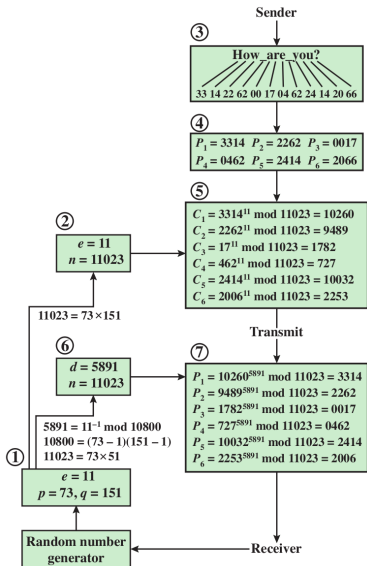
Sender

③

How_are_you?

33 14 22 62 00 17 04 62 24 14 20 66

④

$P_1 = 3314$ $P_2 = 2262$ $P_3 = 0017$
$P_4 = 0462$ $P_5 = 2414$ $P_6 = 2066$

⑤

$C_1 = 3314^{11} \bmod 11023 = 10260$
$C_2 = 2262^{11} \bmod 11023 = 9489$
$C_3 = 17^{11} \bmod 11023 = 1782$
$C_4 = 462^{11} \bmod 11023 = 727$
$C_5 = 2414^{11} \bmod 11023 = 10032$
$C_6 = 2006^{11} \bmod 11023 = 2253$

②

$e = 11$
$n = 11023$

$11023 = 73 \times 151$

Transmit

⑥

$d = 5891$
$n = 11023$

⑦

$P_1 = 10260^{5891} \bmod 11023 = 3314$
$P_2 = 9489^{5891} \bmod 11023 = 2262$
$P_3 = 1782^{5891} \bmod 11023 = 0017$
$P_4 = 727^{5891} \bmod 11023 = 0462$
$P_5 = 10032^{5891} \bmod 11023 = 2414$
$P_6 = 2253^{5891} \bmod 11023 = 2006$

$5891 = 11^{-1} \bmod 10800$
$10800 = (73 - 1)(151 - 1)$
$11023 = 73 \times 51$

①

$e = 11$
$p = 73, q = 151$

Random number generator

Receiver